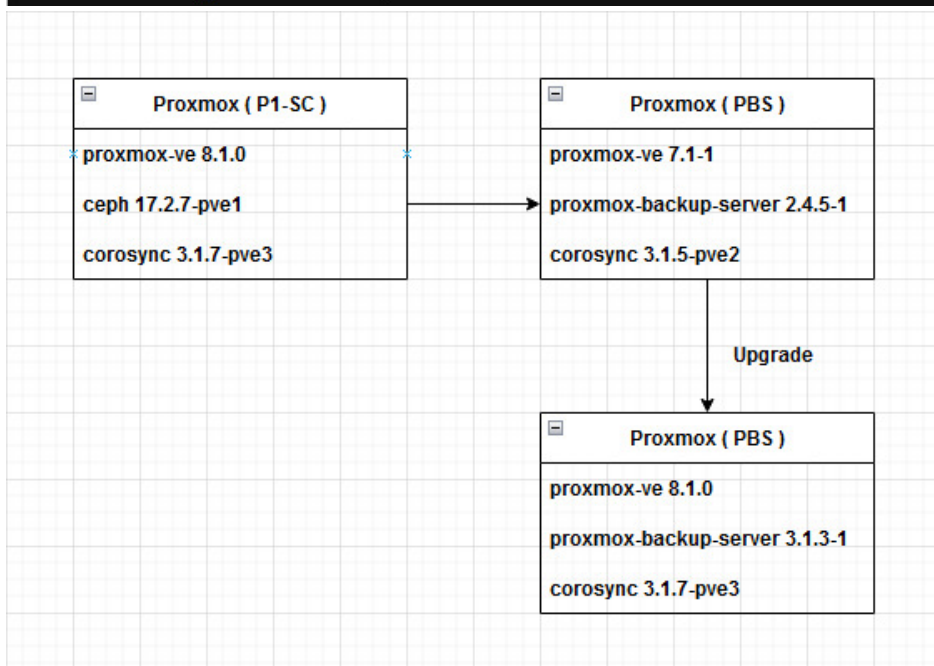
Proxmox ( P1-SC )

proxmox-ve 8.1.0

ceph 17.2.7-pve1

corosync 3.1.7-pve3

Proxmox ( PBS )

proxmox-ve 7.1-1

proxmox-backup-server 2.4.5-1

corosync 3.1.5-pve2

Upgrade

Proxmox ( PBS )

proxmox-ve 8.1.0

proxmox-backup-server 3.1.3-1

corosync 3.1.7-pve3